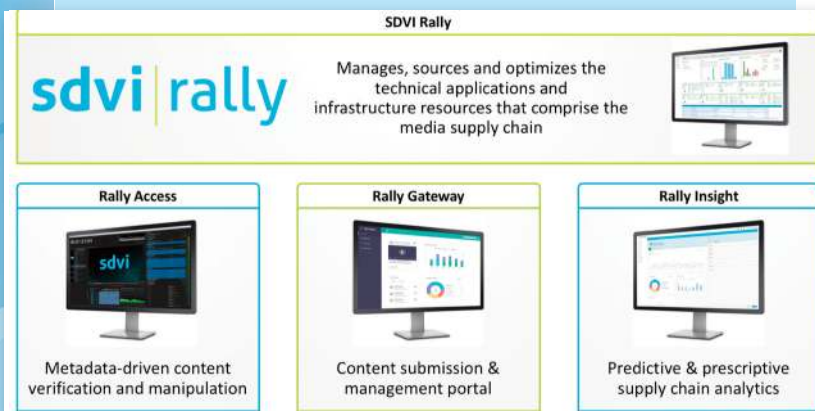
SDVI Rally

sdvi | rally

Manages, sources and optimizes the technical applications and infrastructure resources that comprise the media supply chain

Rally Access

sdvi

Metadata-driven content verification and manipulation

Rally Gateway

Content submission & management portal

Rally Insight

Predictive & prescriptive supply chain analytics